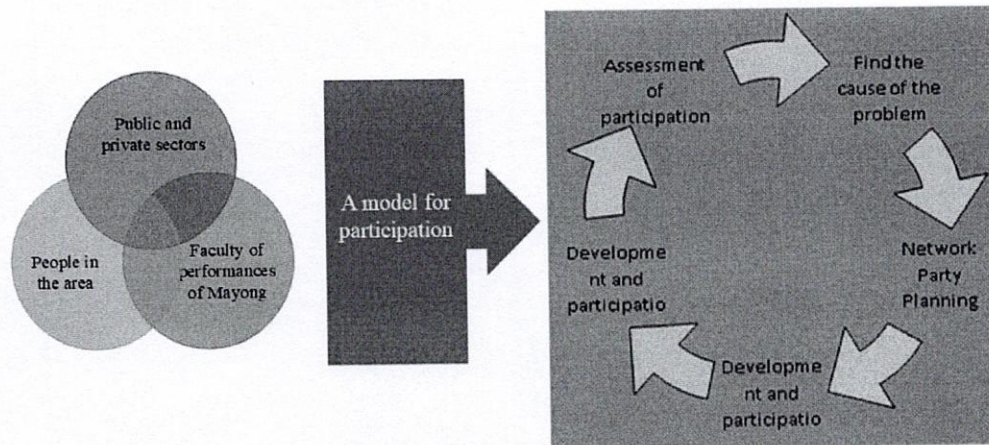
Public and private sectors

People in the area

Faculty of performances of Mayong

A model for participation

Assessment of participation

Find the cause of the problem

Network Party Planning

Developme nt and participatio

Developme nt and participatio